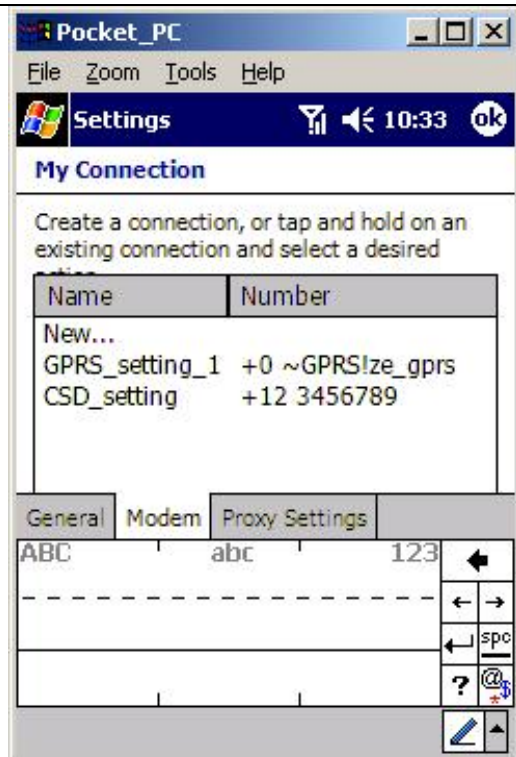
Pocket_PC

File Zoom Tools Help

Settings 10:33 ok

My Connection

Create a connection, or tap and hold on an existing connection and select a desired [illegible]

| Name | Number |
|---|---|
| New... | |
| GPRS_setting_1 | +0 ~GPRS!ze_gprs |
| CSD_setting | +12 3456789 |

General Modem Proxy Settings

ABC abc 123

spc

?